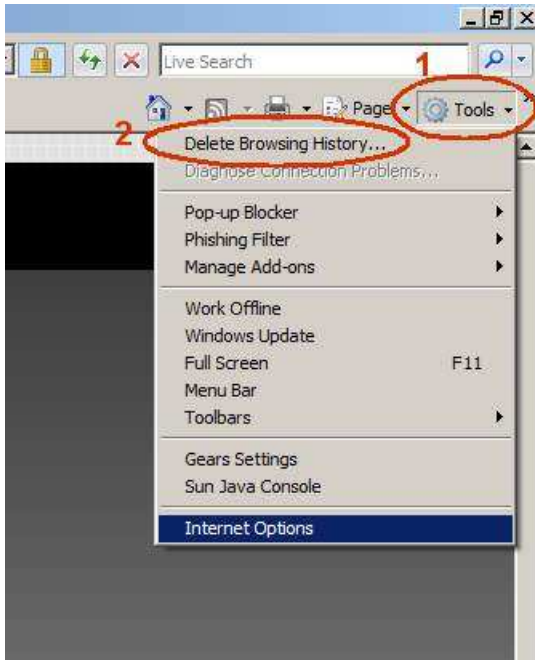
Live Search

1

Page Tools

2

Delete Browsing History...
Diagnose Connection Problems...

Pop-up Blocker
Phishing Filter
Manage Add-ons

Work Offline
Windows Update
Full Screen F11
Menu Bar
Toolbars

Gears Settings
Sun Java Console

Internet Options